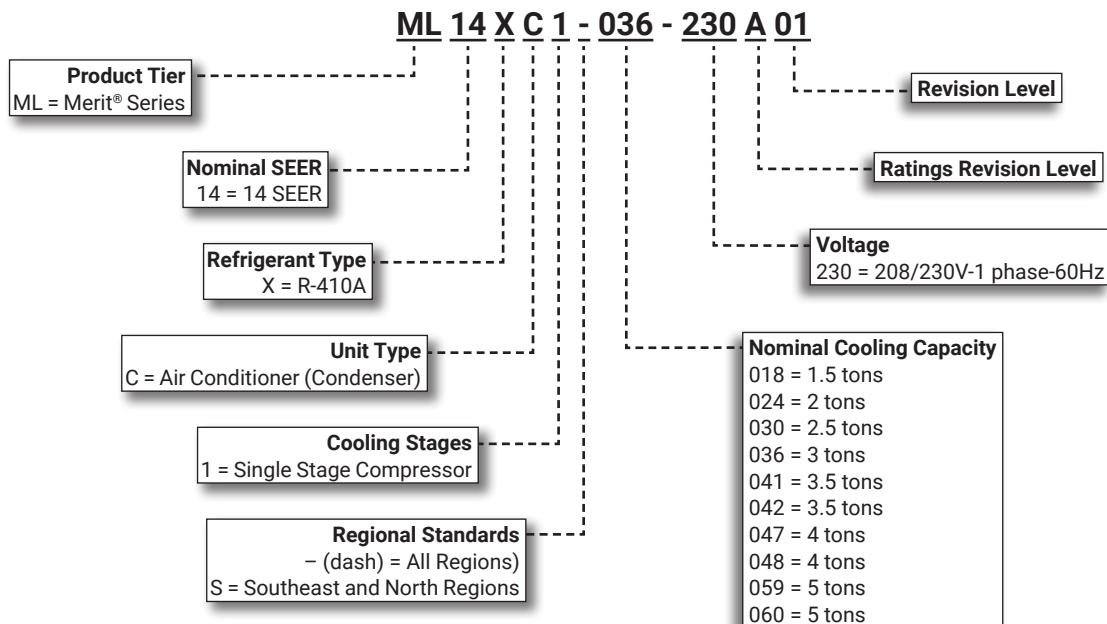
ML 14 X C 1 - 036 - 230 A 01

Product Tier
ML = Merit® Series

Nominal SEER
14 = 14 SEER

Refrigerant Type
X = R-410A

Unit Type
C = Air Conditioner (Condenser)

Cooling Stages
1 = Single Stage Compressor

Regional Standards
– (dash) = All Regions)
S = Southeast and North Regions

Revision Level

Ratings Revision Level

Voltage
230 = 208/230V-1 phase-60Hz

Nominal Cooling Capacity
018 = 1.5 tons
024 = 2 tons
030 = 2.5 tons
036 = 3 tons
041 = 3.5 tons
042 = 3.5 tons
047 = 4 tons
048 = 4 tons
059 = 5 tons
060 = 5 tons